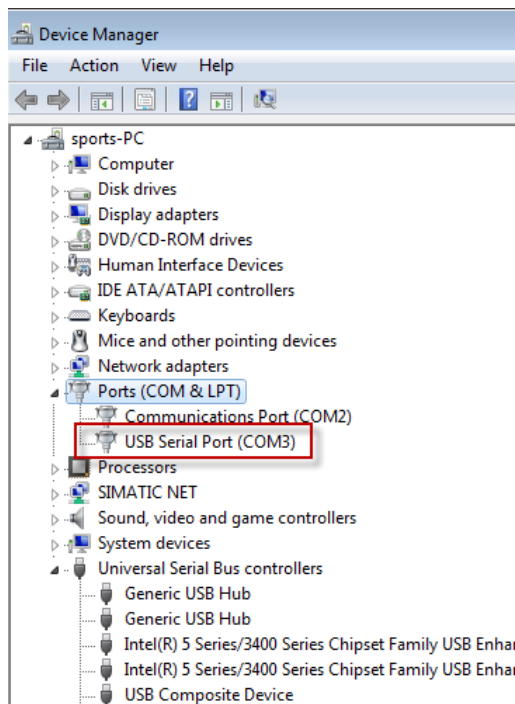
Device Manager

File Action View Help

sports-PC
Computer
Disk drives
Display adapters
DVD/CD-ROM drives
Human Interface Devices
IDE ATA/ATAPI controllers
Keyboards
Mice and other pointing devices
Network adapters
Ports (COM & LPT)
Communications Port (COM2)
USB Serial Port (COM3)
Processors
SIMATIC NET
Sound, video and game controllers
System devices
Universal Serial Bus controllers
Generic USB Hub
Generic USB Hub
Intel(R) 5 Series/3400 Series Chipset Family USB Enha
Intel(R) 5 Series/3400 Series Chipset Family USB Enha
USB Composite Device